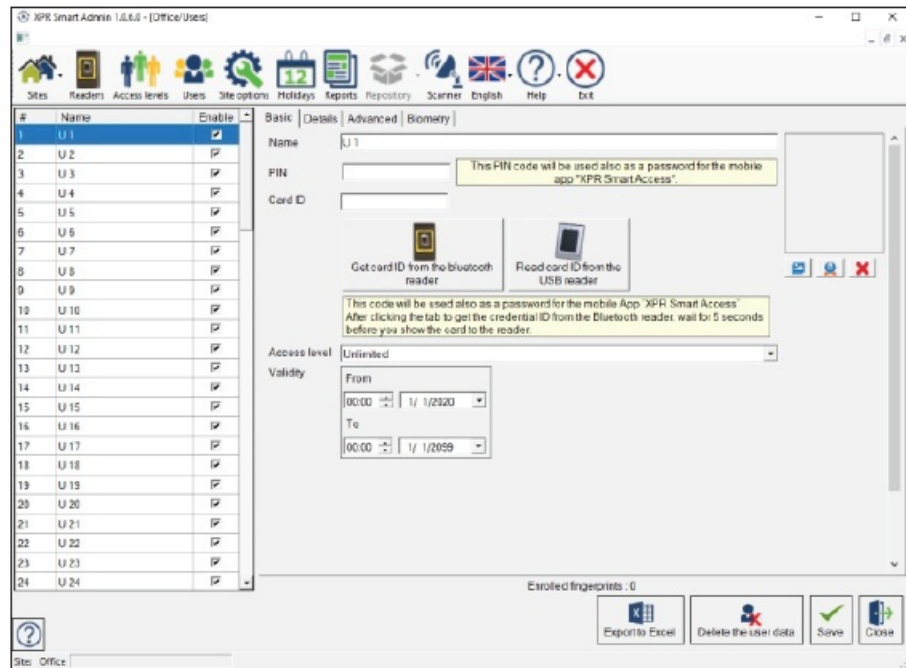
XPR Smart Admin 1.0.6.0 - [Office/Users]

Sites Readers Access levels Users Site options Holidays Reports Repository Scanner English Help Exit

12

| # | Name | Enable |
|---|---|---|
| 1 | U 1 | ☑ |
| 2 | U 2 | ☑ |
| 3 | U 3 | ☑ |
| 4 | U 4 | ☑ |
| 5 | U 5 | ☑ |
| 6 | U 6 | ☑ |
| 7 | U 7 | ☑ |
| 8 | U 8 | ☑ |
| 9 | U 9 | ☑ |
| 10 | U 10 | ☑ |
| 11 | U 11 | ☑ |
| 12 | U 12 | ☑ |
| 13 | U 13 | ☑ |
| 14 | U 14 | ☑ |
| 15 | U 15 | ☑ |
| 16 | U 16 | ☑ |
| 17 | U 17 | ☑ |
| 18 | U 18 | ☑ |
| 19 | U 19 | ☑ |
| 20 | U 20 | ☑ |
| 21 | U 21 | ☑ |
| 22 | U 22 | ☑ |
| 23 | U 23 | ☑ |
| 24 | U 24 | ☑ |

Basic Details Advanced Biometry

Name U 1

PIN

This PIN code will be used also as a password for the mobile app "XPR SmartAccess".

Card ID

Get card ID from the bluetooth reader

Read card ID from the USB reader

This code will be used also as a password for the mobile App "XPR Smart Access". After clicking the tab to get the credential ID from the Bluetooth reader, wait for 5 seconds before you show the card to the reader.

Access level Unlimited

Validity

From

00:00 1/ 1/2020

To

00:00 1/ 1/2099

Enrolled fingerprints : 0

Export to Excel

Delete the user data

Save

Close

Sites Office